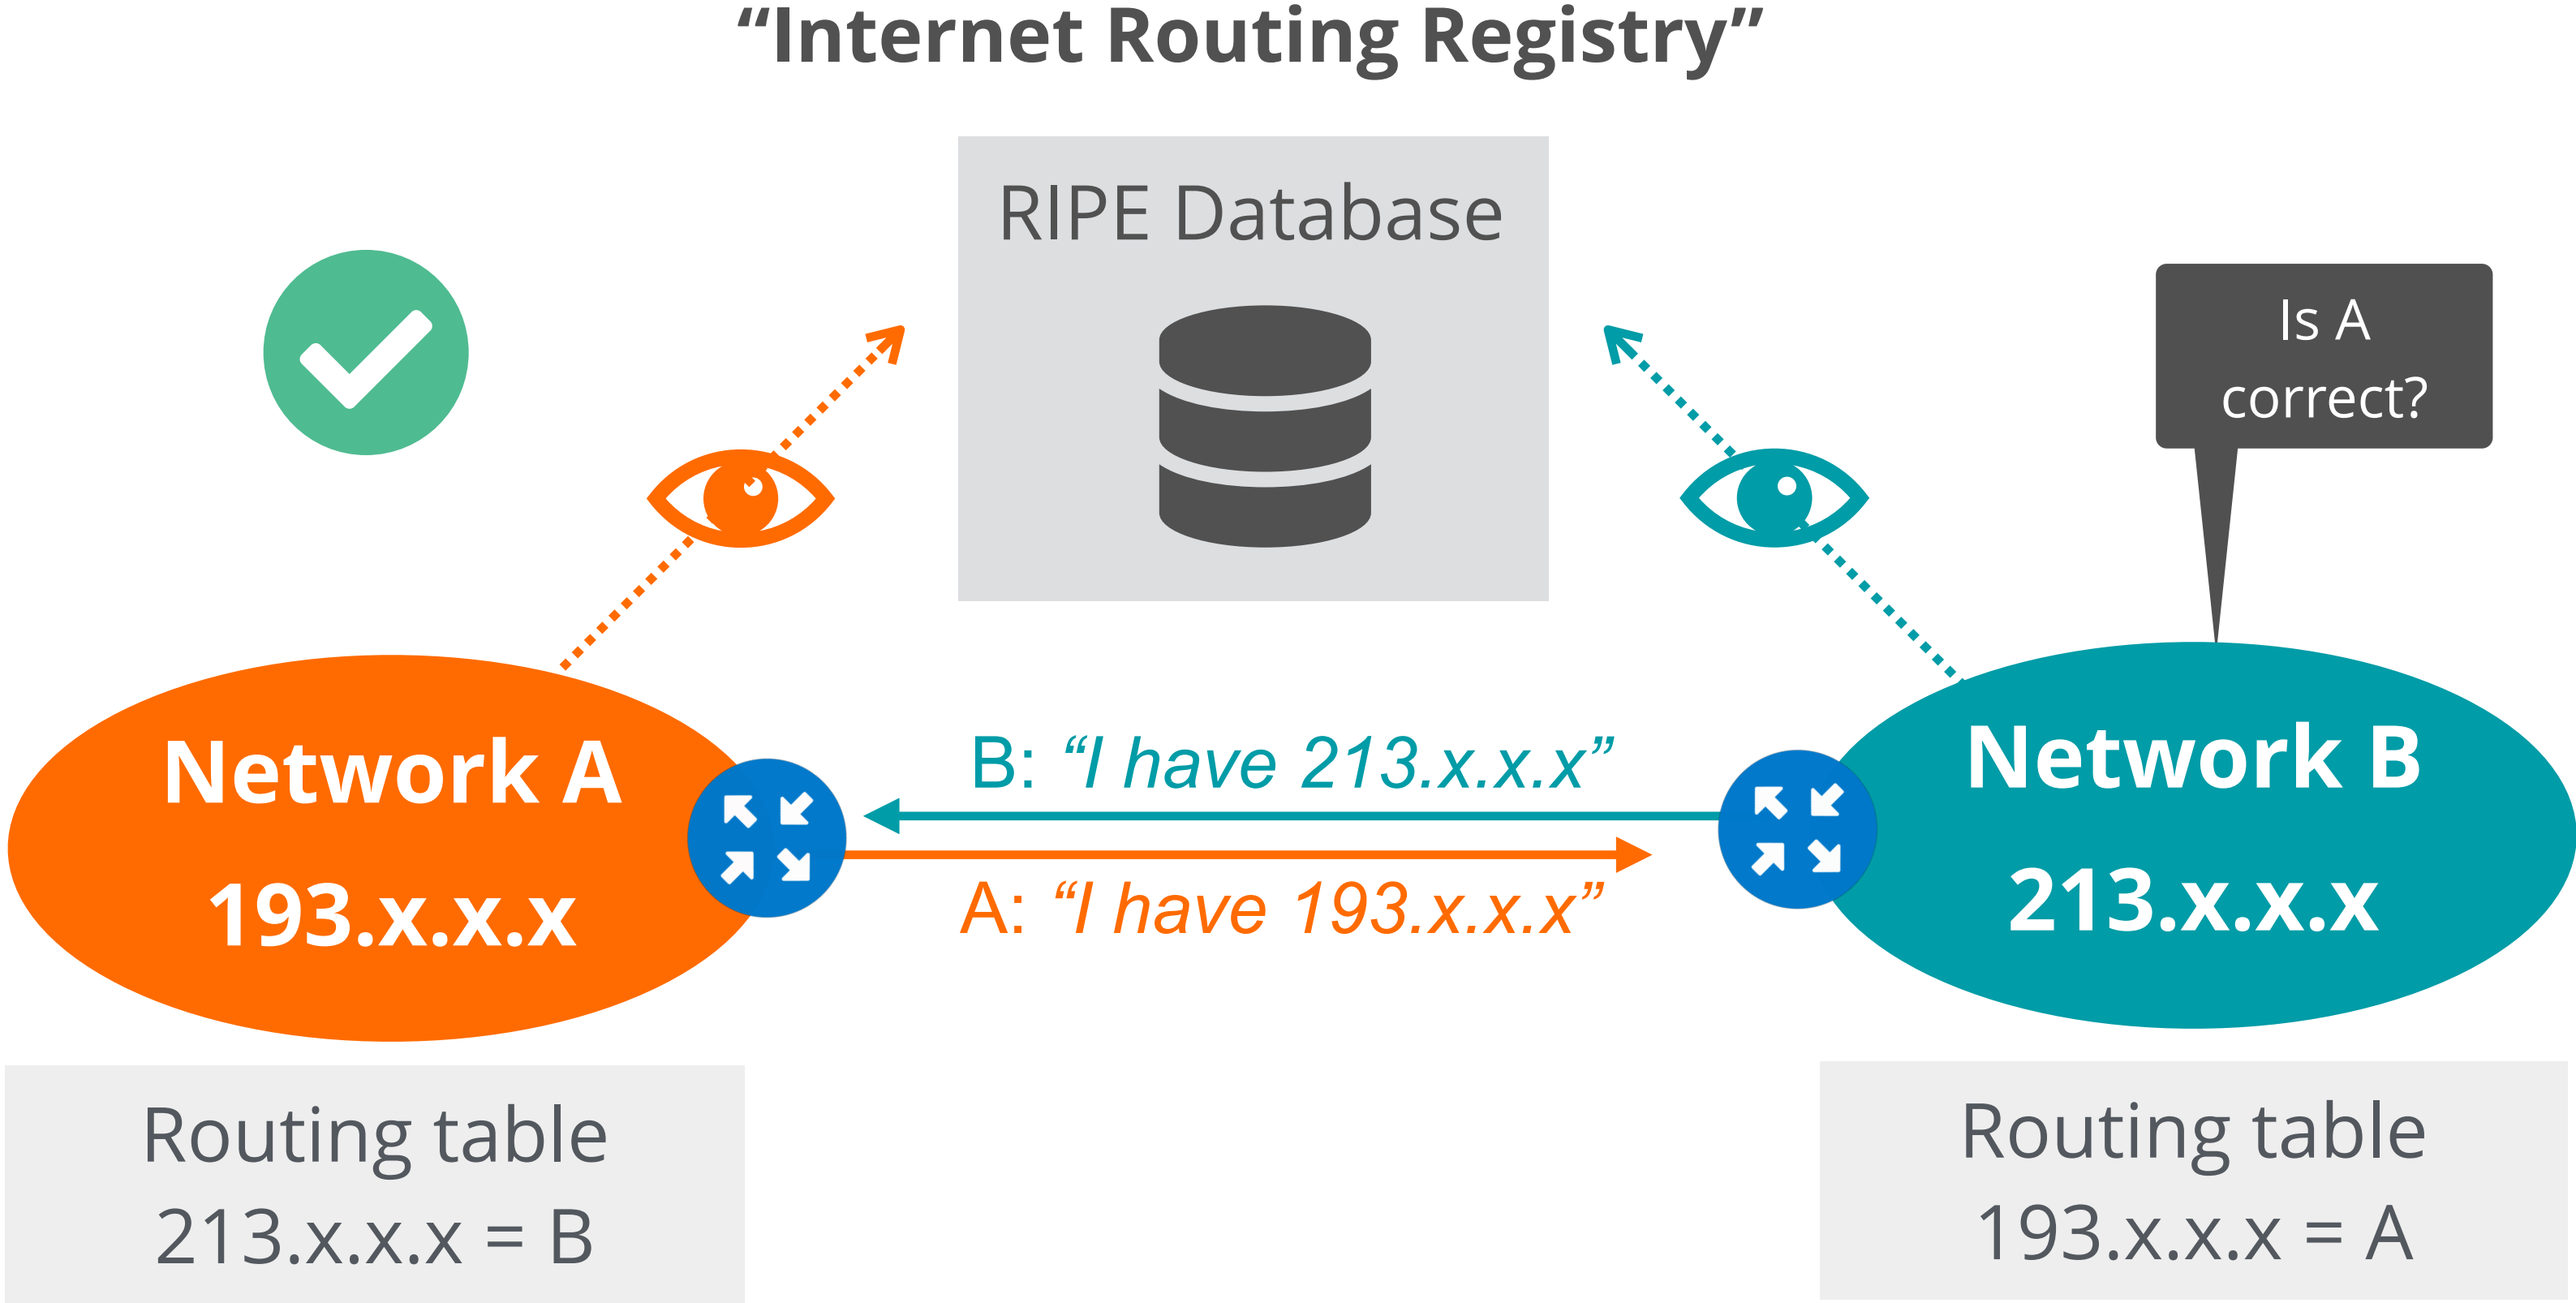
“Internet Routing Registry”

RIPE Database

Is A correct?

Network A
193.x.x.x

B: “I have 213.x.x.x”

A: “I have 193.x.x.x”

Network B
213.x.x.x

Routing table
213.x.x.x = B

Routing table
193.x.x.x = A